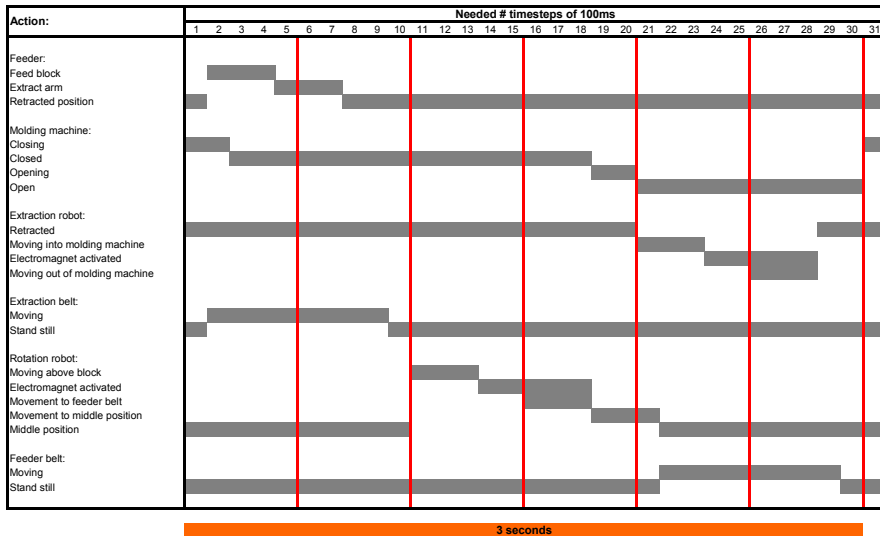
| Action: | Needed # timesteps of 100ms |
|---|---|
| | 1 2 3 4 5 6 7 8 9 10 11 12 13 14 15 16 17 18 19 20 21 22 23 24 25 26 27 28 29 30 31 |

Feeder:
Feed block
Extract arm
Retracted position

Molding machine:
Closing
Closed
Opening
Open

Extraction robot:
Retracted
Moving into molding machine
Electromagnet activated
Moving out of molding machine

Extraction belt:
Moving
Stand still

Rotation robot:
Moving above block
Electromagnet activated
Movement to feeder belt
Movement to middle position
Middle position

Feeder belt:
Moving
Stand still

3 seconds